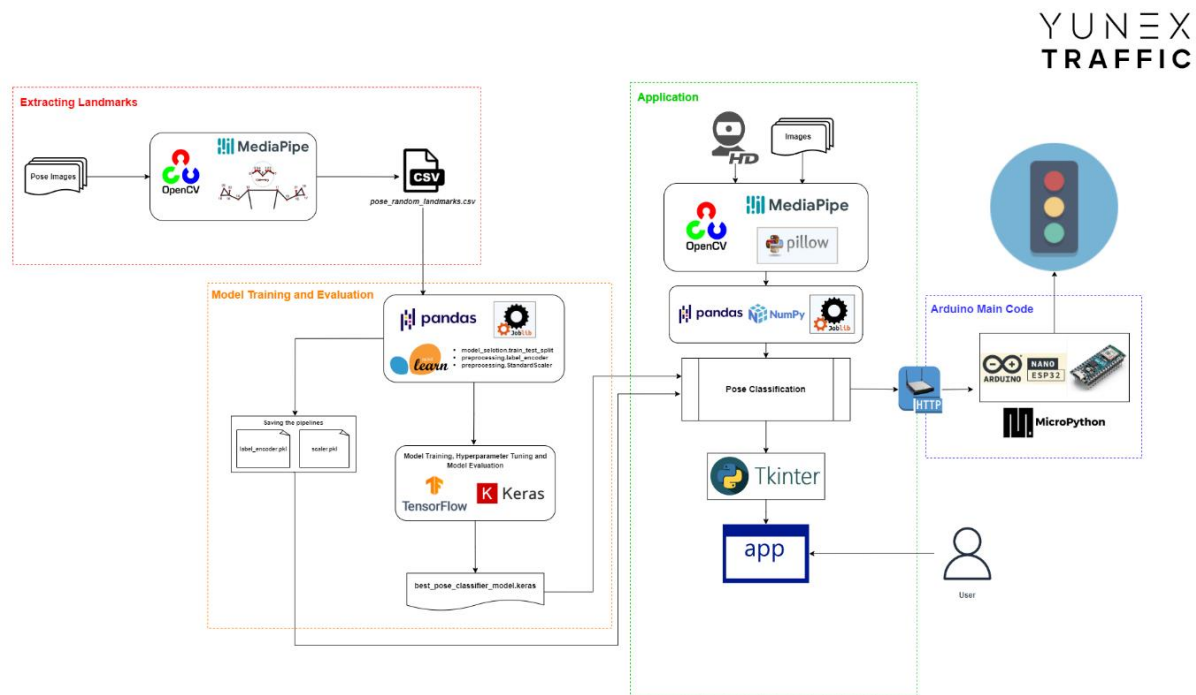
YUNEX
TRAFFIC

Extracting Landmarks

Pose Images

OpenCV

MediaPipe

CSV

pose_random_landmarks.csv

Model Training and Evaluation

pandas

joblib

learn

- model_selection.train_test_split
- preprocessing.label_encoder
- preprocessing.StandardScaler

Saving the pipelines

label_encoder.pkl

scaler.pkl

Model Training, Hyperparameter Tuning and Model Evaluation

TensorFlow

Keras

best_pose_classifier_model.keras

Application

HD

Images

MediaPipe

OpenCV

pillow

pandas

NumPy

joblib

Pose Classification

Tkinter

app

User

HTTP

Arduino Main Code

ARDUINO

NANO

ESP32

MicroPython